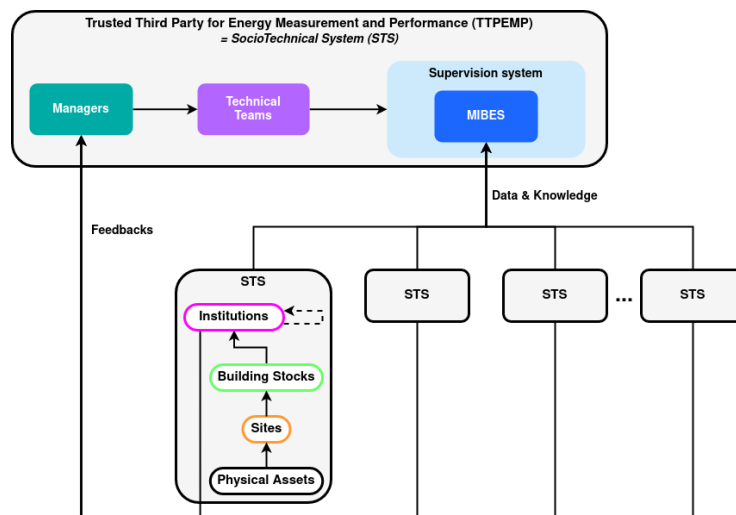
Trusted Third Party for Energy Measurement and Performance (TTPEMP)
= SocioTechnical System (STS)

Managers

Technical Teams

Supervision system

MIBES

Data & Knowledge

Feedbacks

STS

Institutions

Building Stocks

Sites

Physical Assets

STS

STS

...

STS